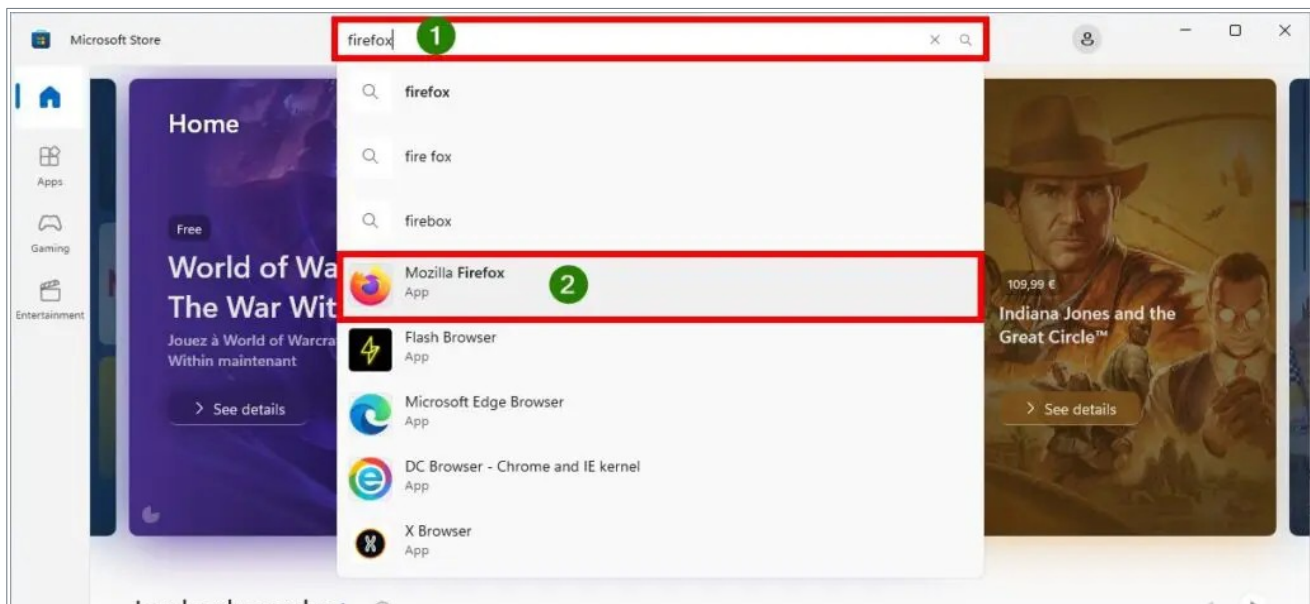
Microsoft Store

firefox 1

Apps

Gaming

Entertainment

Home

Free

World of Wa
The War Wit

Jouez à World of Warcra
Within maintenant

> See details

firefox

fire fox

firebox

Mozilla Firefox
App

2

Flash Browser
App

Microsoft Edge Browser
App

DC Browser - Chrome and IE kernel
App

X Browser
App

109,99 €

Indiana Jones and the Great Circle™

> See details

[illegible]